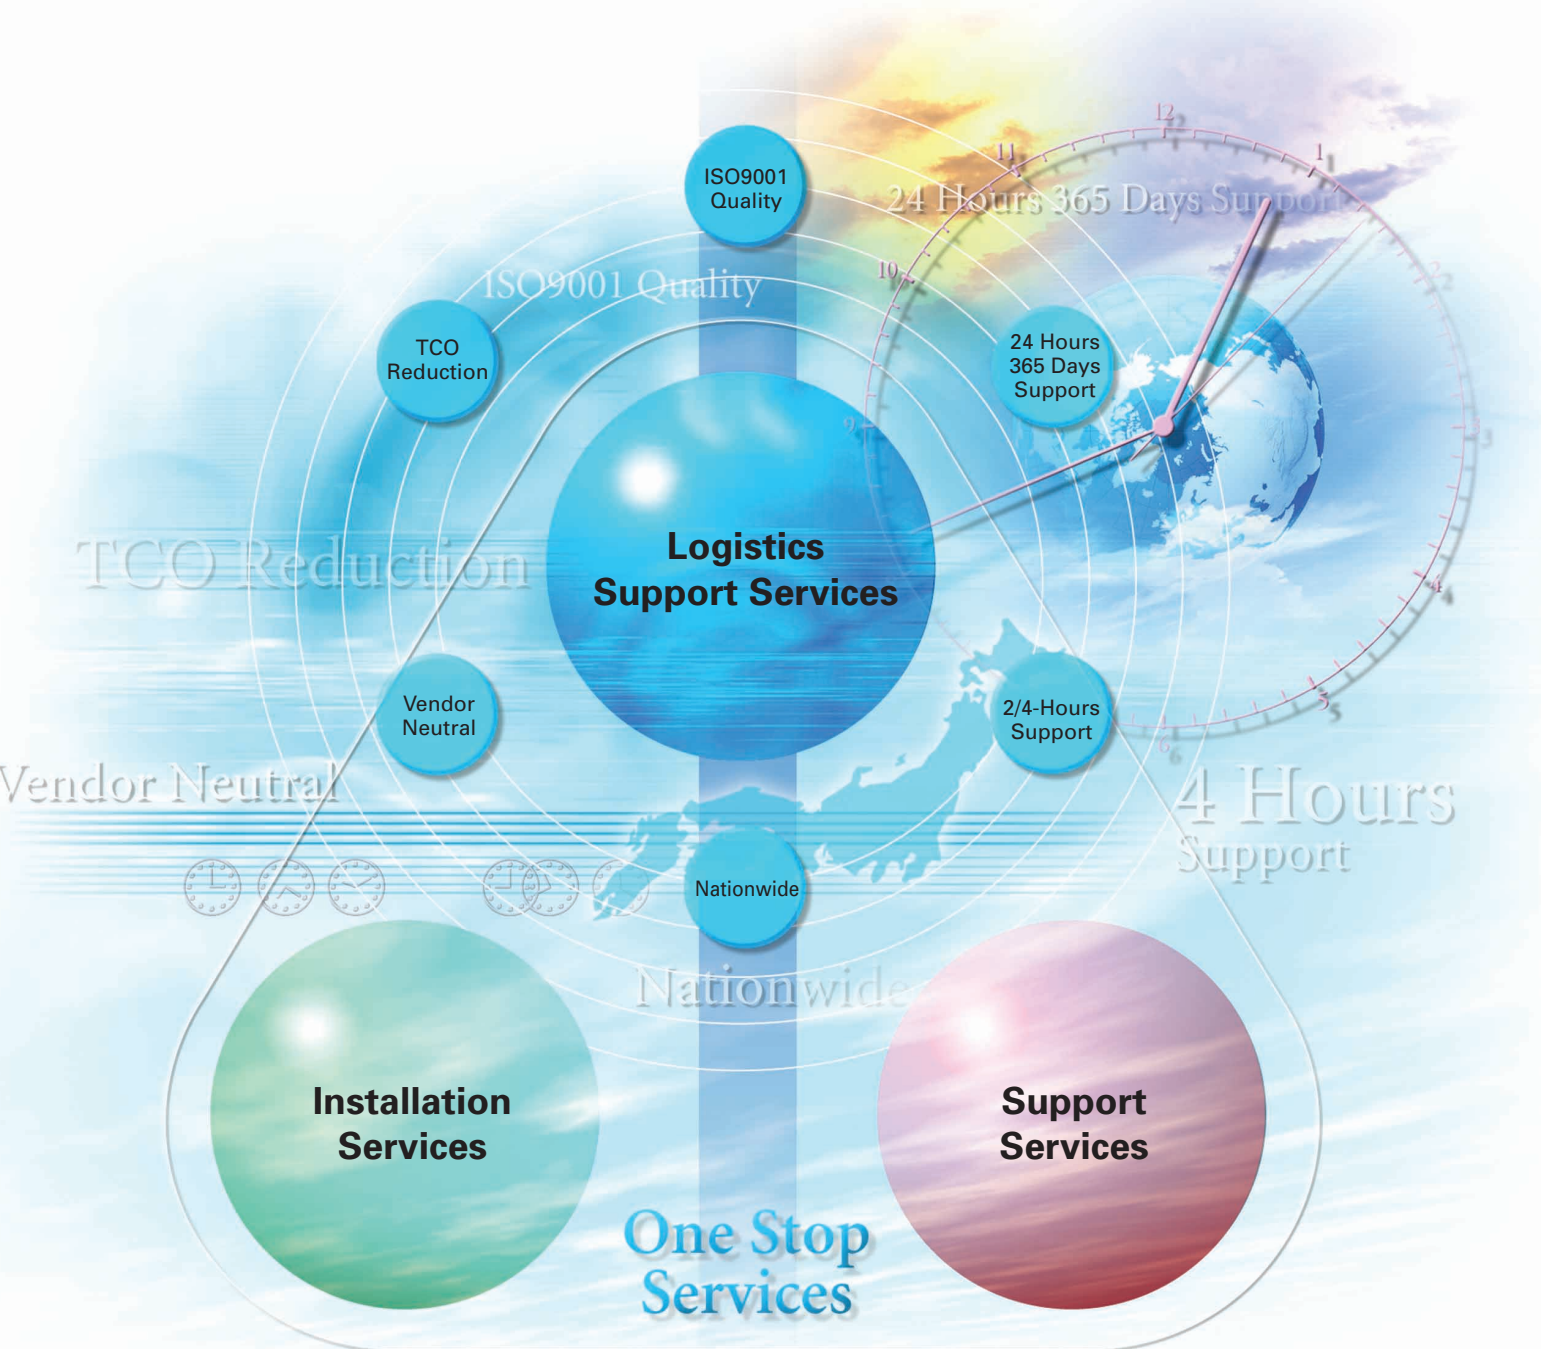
ISO9001 Quality

24 Hours 365 Days Support

ISO9001 Quality

TCO Reduction

24 Hours 365 Days Support

Logistics Support Services

TCO Reduction

Vendor Neutral

2/4-Hours Support

Vendor Neutral

4 Hours Support

Nationwide

Nationwide

Installation Services

Support Services

One Stop Services